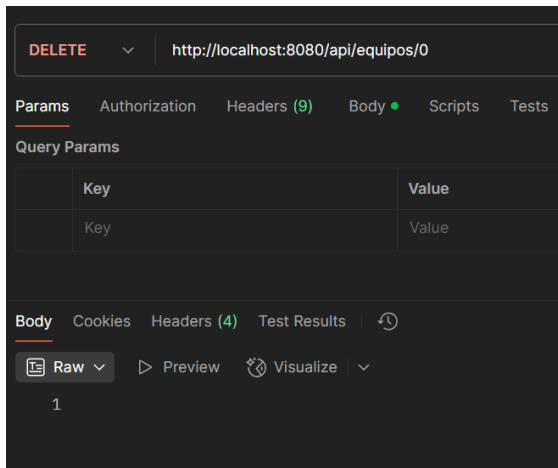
DELETE http://localhost:8080/api/equipos/0

Params Authorization Headers (9) Body Scripts Tests

Query Params

| | Key | Value |
|---|---|---|
| | Key | Value |

Body Cookies Headers (4) Test Results

Raw Preview Visualize

1